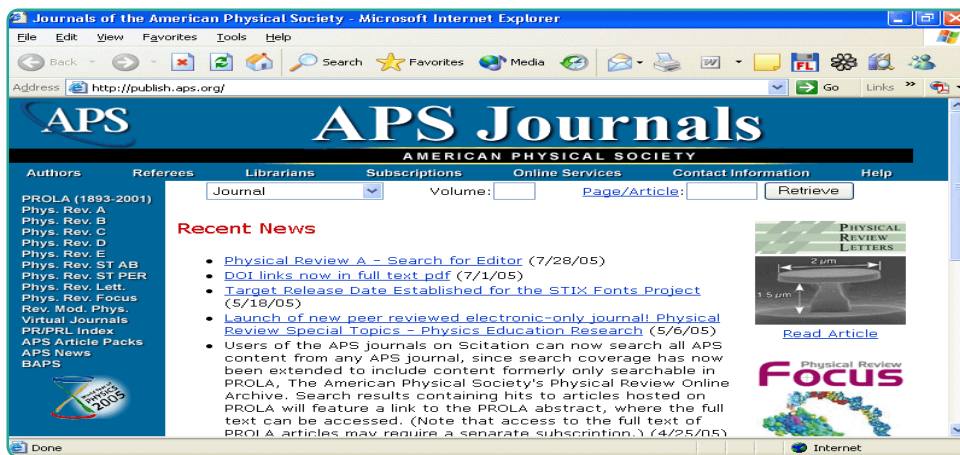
Journals of the American Physical Society - Microsoft Internet Explorer

File Edit View Favorites Tools Help

Back Search Favorites Media

Address http://publish.aps.org/ Go Links »

APS

APS Journals

AMERICAN PHYSICAL SOCIETY

Authors Referees Librarians Subscriptions Online Services Contact Information Help

PROLA (1893-2001)
Phys. Rev. A
Phys. Rev. B
Phys. Rev. C
Phys. Rev. D
Phys. Rev. E
Phys. Rev. ST AB
Phys. Rev. ST PER
Phys. Rev. Lett.
Phys. Rev. Focus
Rev. Mod. Phys.
Virtual Journals
PR/PRL Index
APS Article Packs
APS News
BAPS

World Year of PHYSICS 2005

Journal Volume: Page/Article: Retrieve

Recent News

- Physical Review A - Search for Editor (7/28/05)
- DOI links now in full text pdf (7/1/05)
- Target Release Date Established for the STIX Fonts Project (5/18/05)
- Launch of new peer reviewed electronic-only journal! Physical Review Special Topics - Physics Education Research (5/6/05)
- Users of the APS journals on Scitation can now search all APS content from any APS journal, since search coverage has now been extended to include content formerly only searchable in PROLA, The American Physical Society's Physical Review Online Archive. Search results containing hits to articles hosted on PROLA will feature a link to the PROLA abstract, where the full text can be accessed. (Note that access to the full text of PROLA articles may require a separate subscription.) (4/25/05)

PHYSICAL REVIEW LETTERS

2 μm

1.5 μm

Read Article

Physical Review Focus

Done Internet